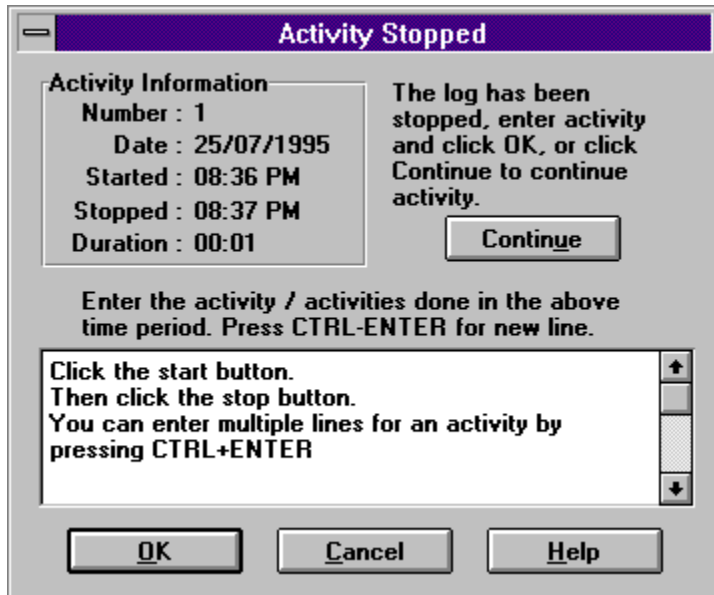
Activity Stopped

Activity Information
Number : 1
Date : 25/07/1995
Started : 08:36 PM
Stopped : 08:37 PM
Duration : 00:01

The log has been stopped, enter activity and click OK, or click Continue to continue activity.

Continue

Enter the activity / activities done in the above time period. Press CTRL-ENTER for new line.

Click the start button.
Then click the stop button.
You can enter multiple lines for an activity by pressing CTRL+ENTER

OK

Cancel

Help